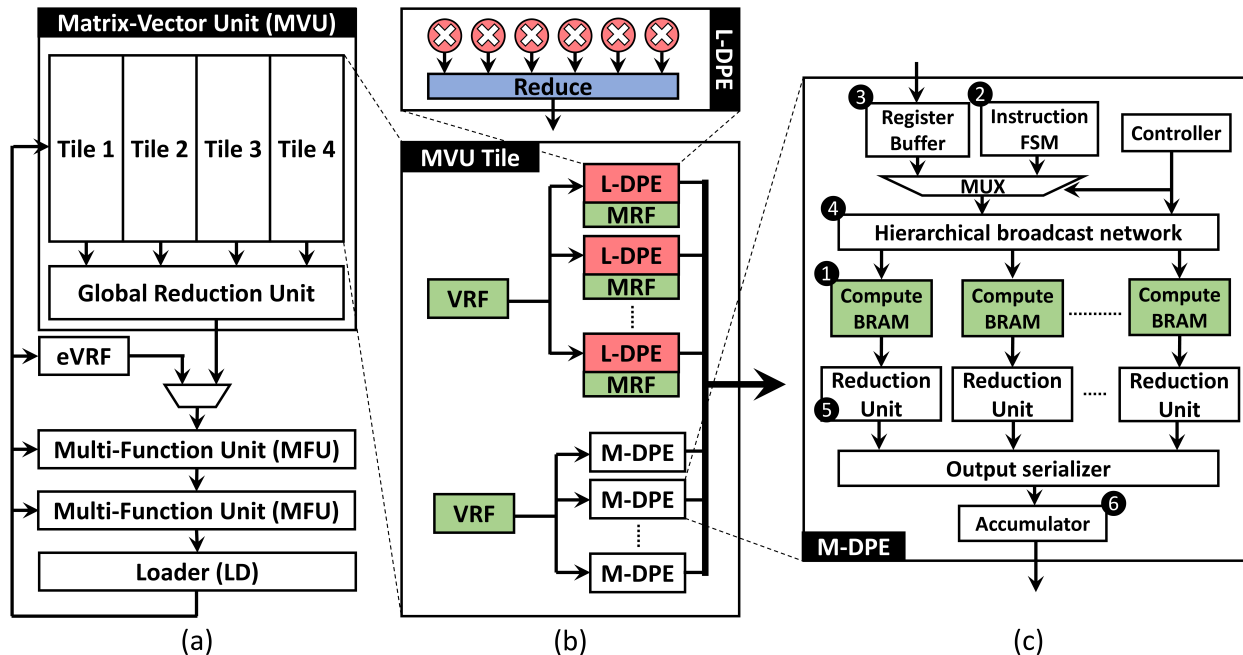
Matrix-Vector Unit (MVU)

Tile 1 Tile 2 Tile 3 Tile 4

Global Reduction Unit

eVRF

Multi-Function Unit (MFU)

Multi-Function Unit (MFU)

Loader (LD)

(a)

Reduce

L-DPE

MVU Tile

VRF

L-DPE
MRF
L-DPE
MRF
⋮
L-DPE
MRF

VRF

M-DPE
M-DPE
⋮
M-DPE

(b)

3 Register Buffer

2 Instruction FSM

Controller

MUX

4 Hierarchical broadcast network

1 Compute BRAM

Compute BRAM

Compute BRAM

Reduction Unit 5

Reduction Unit

Reduction Unit

Output serializer

Accumulator 6

M-DPE

(c)